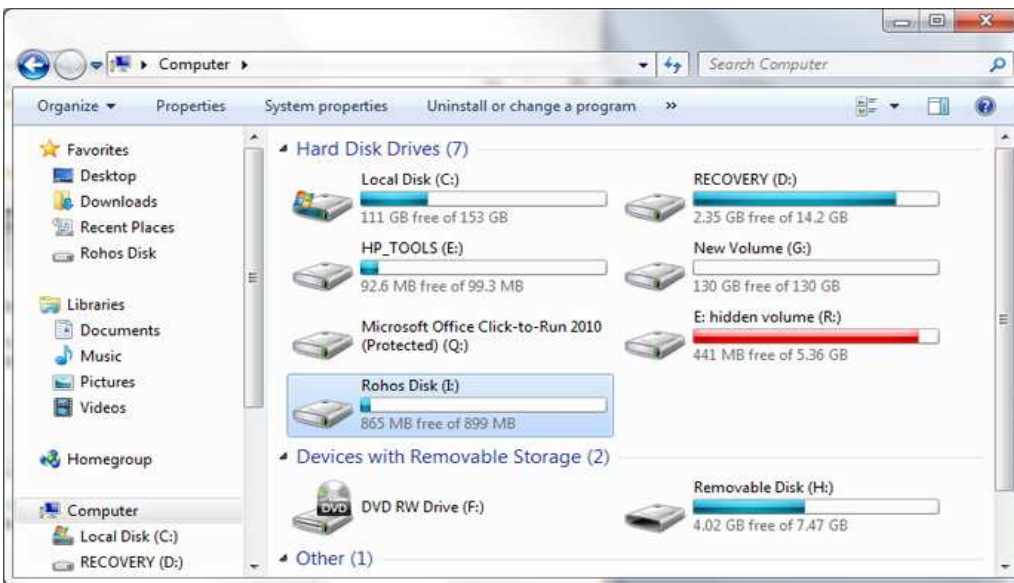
Computer ▸

Search Computer

Organize ▾ Properties System properties Uninstall or change a program »

Favorites
Desktop
Downloads
Recent Places
Rohos Disk

Libraries
Documents
Music
Pictures
Videos

Homegroup

Computer
Local Disk (C:)
RECOVERY (D:)

Hard Disk Drives (7)

Local Disk (C:)
111 GB free of 153 GB

RECOVERY (D:)
2.35 GB free of 14.2 GB

HP_TOOLS (E:)
92.6 MB free of 99.3 MB

New Volume (G:)
130 GB free of 130 GB

Microsoft Office Click-to-Run 2010 (Protected) (Q:)

E: hidden volume (R:)
441 MB free of 5.36 GB

Rohos Disk (I:)
865 MB free of 899 MB

Devices with Removable Storage (2)

DVD RW Drive (F:)

Removable Disk (H:)
4.02 GB free of 7.47 GB

Other (1)